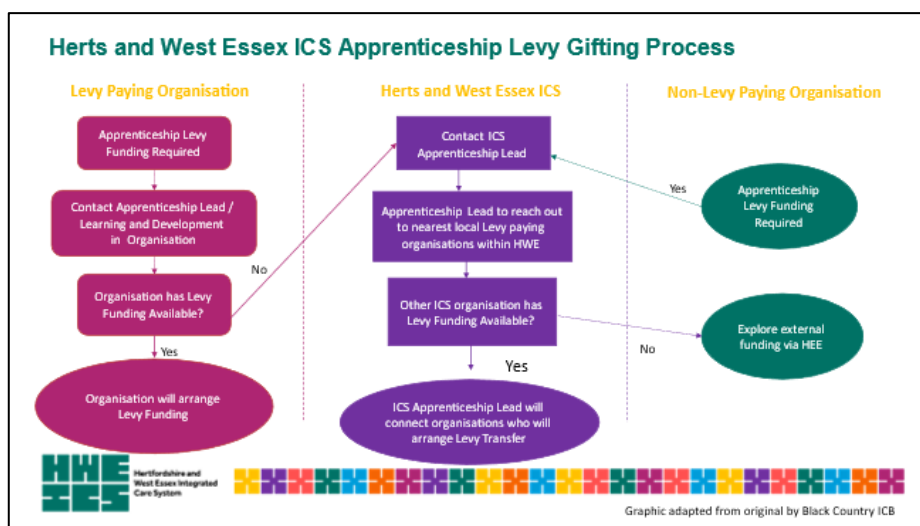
Herts and West Essex ICS Apprenticeship Levy Gifting Process

Levy Paying Organisation

Apprenticeship Levy Funding Required

Contact Apprenticeship Lead / Learning and Development in Organisation

Organisation has Levy Funding Available?

No

Yes

Organisation will arrange Levy Funding

Herts and West Essex ICS

Contact ICS Apprenticeship Lead

Apprenticeship Lead to reach out to nearest local Levy paying organisations within HWE

Other ICS organisation has Levy Funding Available?

Yes

ICS Apprenticeship Lead will connect organisations who will arrange Levy Transfer

Non-Levy Paying Organisation

Yes

Apprenticeship Levy Funding Required

No

Explore external funding via HEE

HWE ICS

Hertfordshire and West Essex Integrated Care System

Graphic adapted from original by Black Country ICB